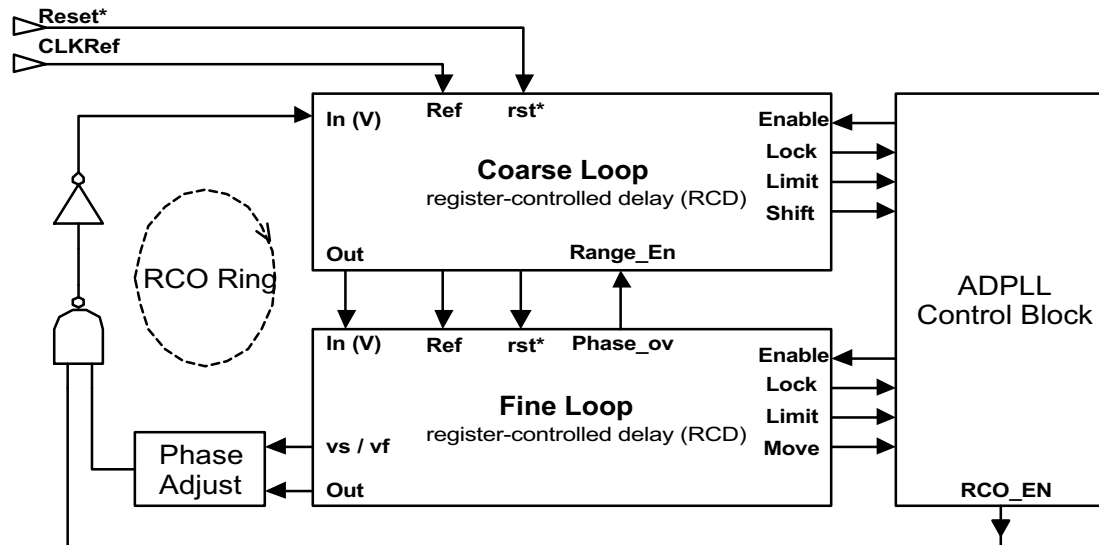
Reset*
CLKRef

In (V)
Ref
rst*
Enable
Coarse Loop
register-controlled delay (RCD)
Lock
Limit
Shift
Out
Range_En

RCO Ring

ADPLL
Control Block

In (V)
Ref
rst*
Phase_ov
Enable
Fine Loop
register-controlled delay (RCD)
Lock
Limit
Move
vs / vf
Out

Phase
Adjust

RCO_EN